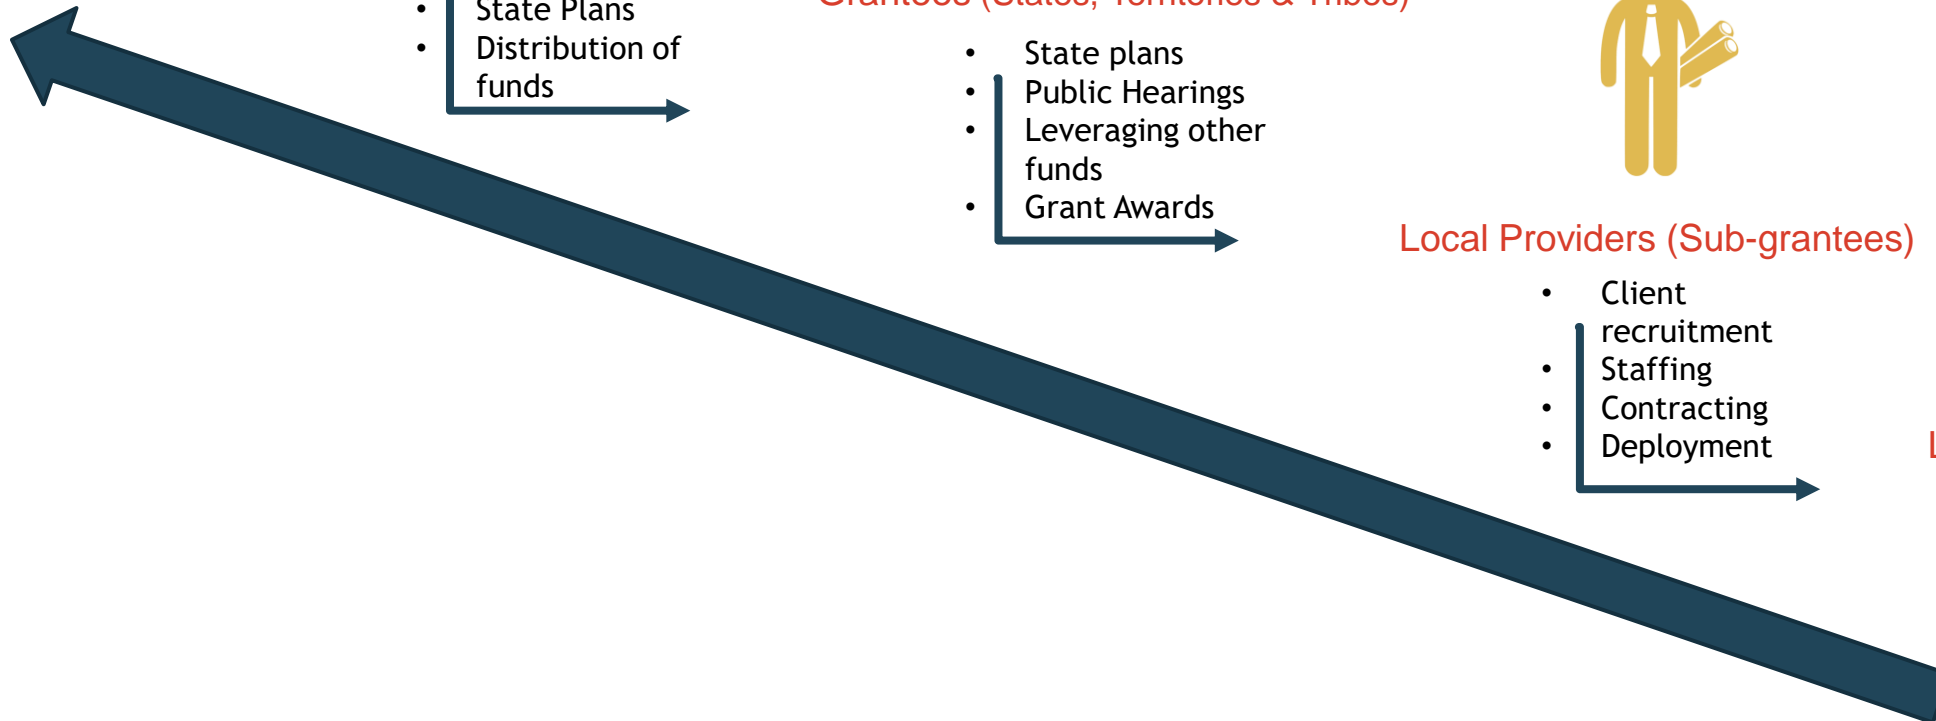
- State Plans
- Distribution of funds

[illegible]

- State plans
- Public Hearings
- Leveraging other funds
- Grant Awards

Local Providers (Sub-grantees)

- Client recruitment
- Staffing
- Contracting
- Deployment

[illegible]